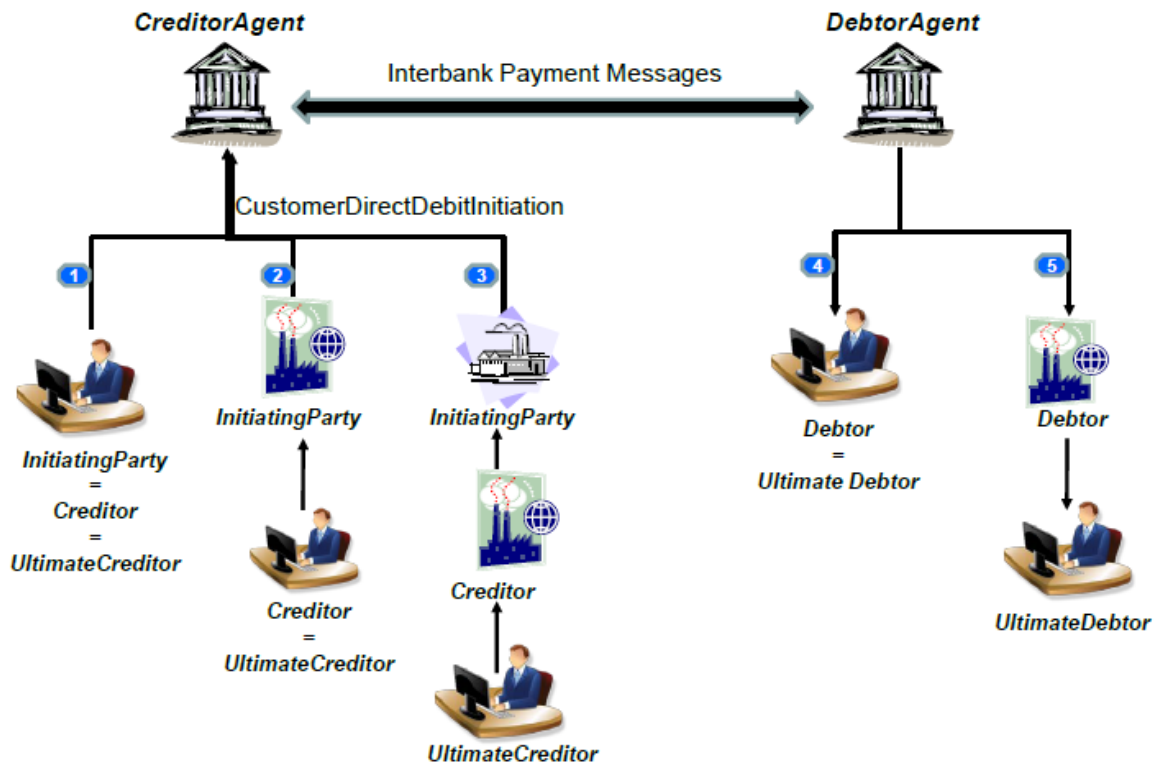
CreditorAgent

DebtorAgent

Interbank Payment Messages

CustomerDirectDebitInitiation

1

2

3

4

5

InitiatingParty
=
Creditor
=
UltimateCreditor

InitiatingParty

Creditor
=
UltimateCreditor

InitiatingParty

Creditor

UltimateCreditor

Debtor
=
Ultimate Debtor

Debtor

UltimateDebtor